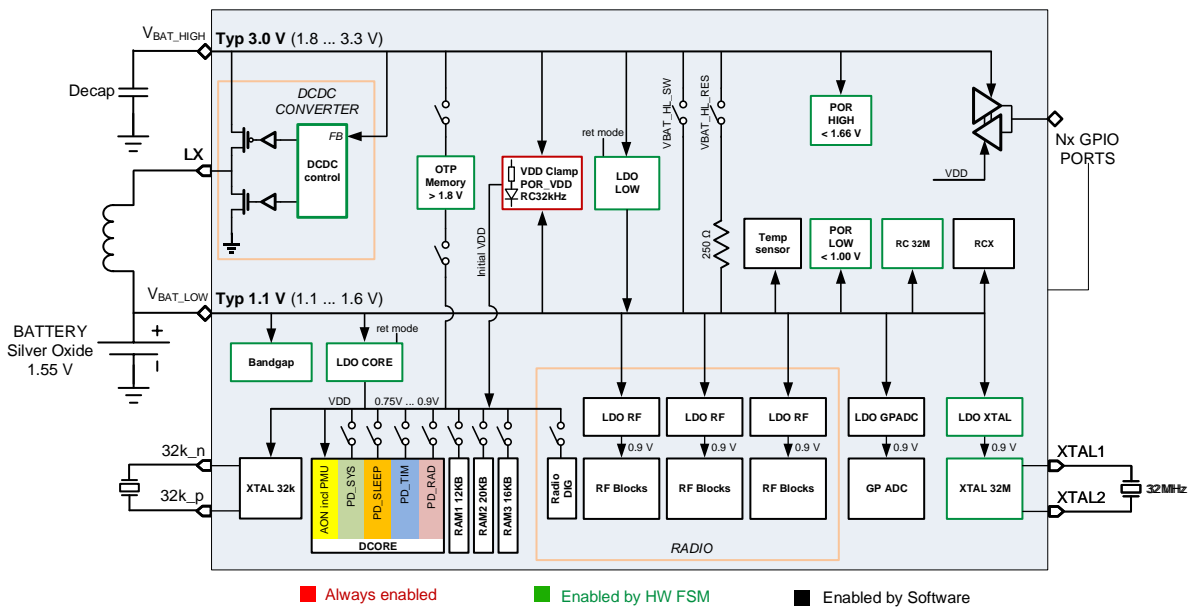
$V_{BAT\_HIGH}$ Typ 3.0 V (1.8 ... 3.3 V)

Decap

DCDC CONVERTER

FB

DCDC control

LX

OTP Memory > 1.8 V

VDD Clamp POR_VDD RC32kHz

ret mode

LDO LOW

VBAT_HL_SW

VBAT_HL_RES

POR HIGH < 1.66 V

VDD

Nx GPIO PORTS

Initial VDD

250 Ω

Temp sensor

POR LOW < 1.00 V

RC 32M

RCX

$V_{BAT\_LOW}$ Typ 1.1 V (1.1 ... 1.6 V)

BATTERY Silver Oxide 1.55 V

+

Bandgap

ret mode

LDO CORE

VDD

0.75V ... 0.9V

LDO RF

LDO RF

LDO RF

LDO GPADC

LDO XTAL

0.9 V

0.9 V

0.9 V

0.9 V

0.9 V

32k_n

32k_p

XTAL 32k

AON incl PMU

PD_SYS

PD_SLEEP

PD_TIM

PD_RAD

RAM1 12KB

RAM2 20KB

RAM3 16KB

DCORE

Radio DIG

RF Blocks

RF Blocks

RF Blocks

GP ADC

XTAL 32M

XTAL1

XTAL2

32MHz

RADIO

Always enabled

Enabled by HW FSM

Enabled by Software